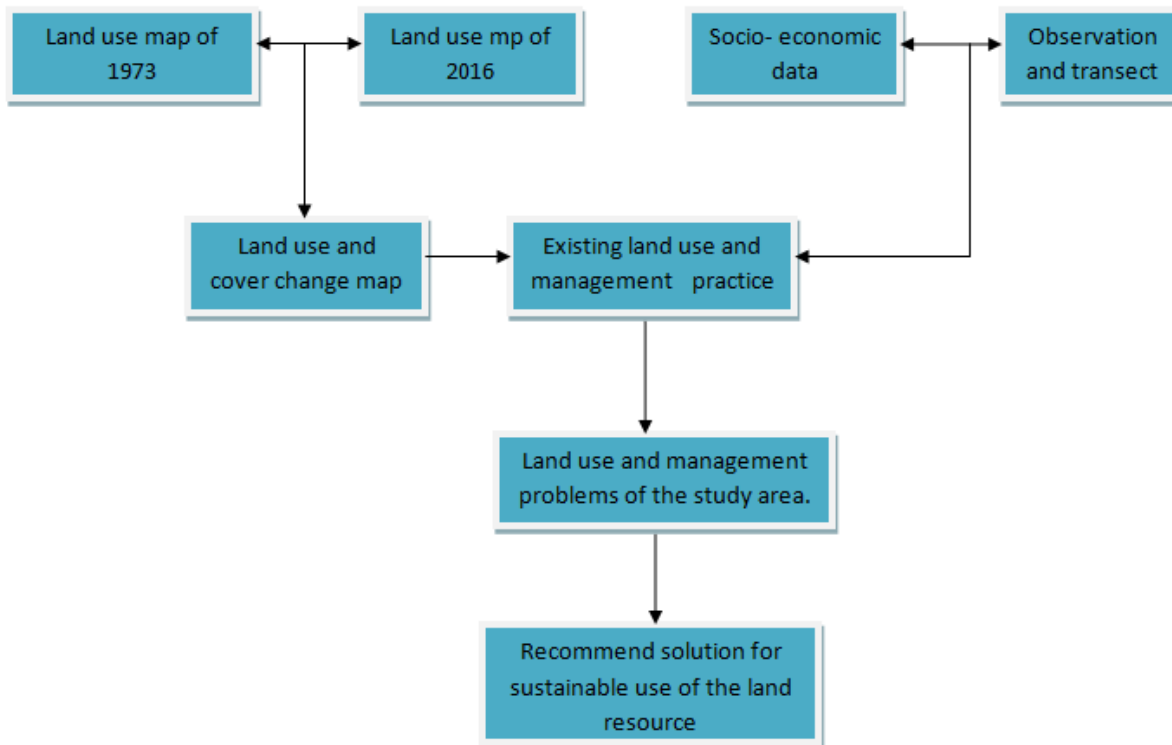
Land use map of 1973

Land use mp of 2016

Socio- economic data

Observation and transect

Land use and cover change map

Existing land use and management practice

Land use and management problems of the study area.

Recommend solution for sustainable use of the land resource